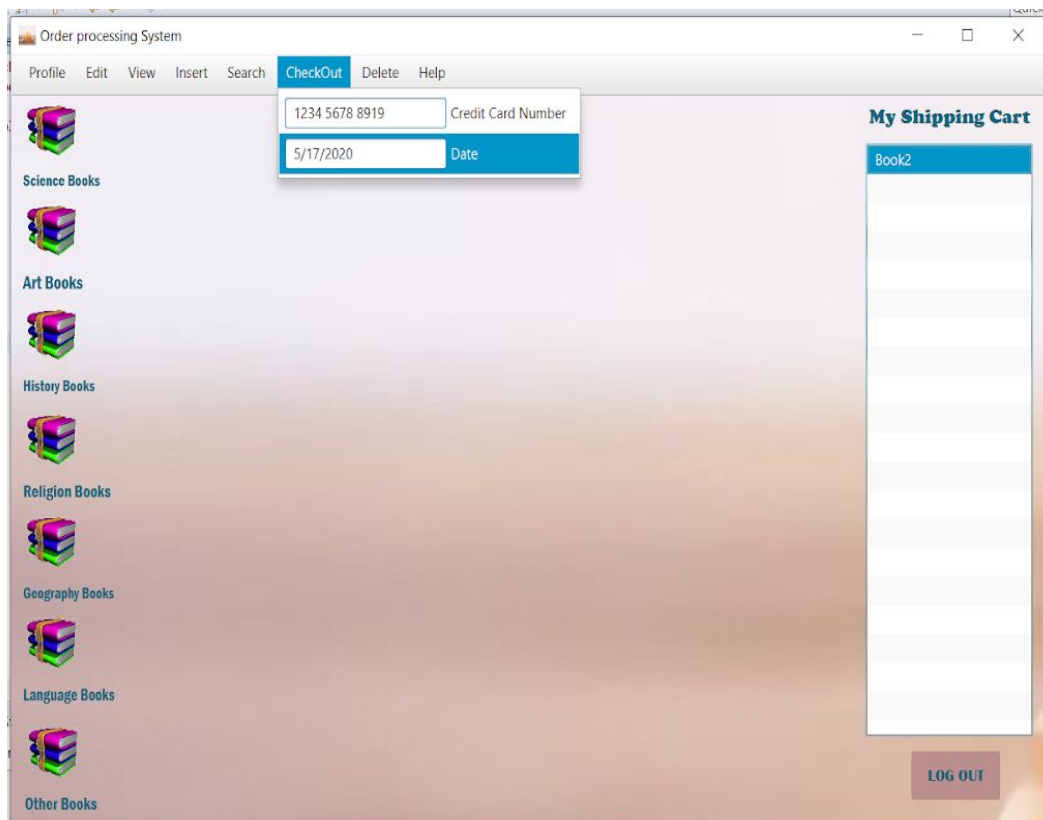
Order processing System

Profile Edit View Insert Search CheckOut Delete Help

1234 5678 8919 Credit Card Number

5/17/2020 Date

My Shipping Cart

Book2

Science Books

Art Books

History Books

Religion Books

Geography Books

Language Books

Other Books

LOG OUT